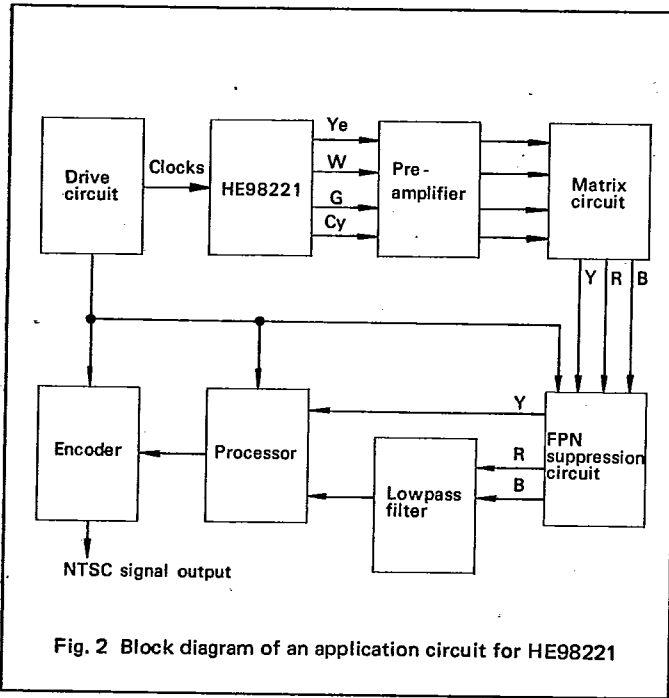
Drive circuit

Clocks

HE98221

Ye

W

G

Cy

Pre-amplifier

Matrix circuit

Y R B

Encoder

Processor

Y

FPN suppression circuit

R

B

Lowpass filter

NTSC signal output

Fig. 2 Block diagram of an application circuit for HE98221